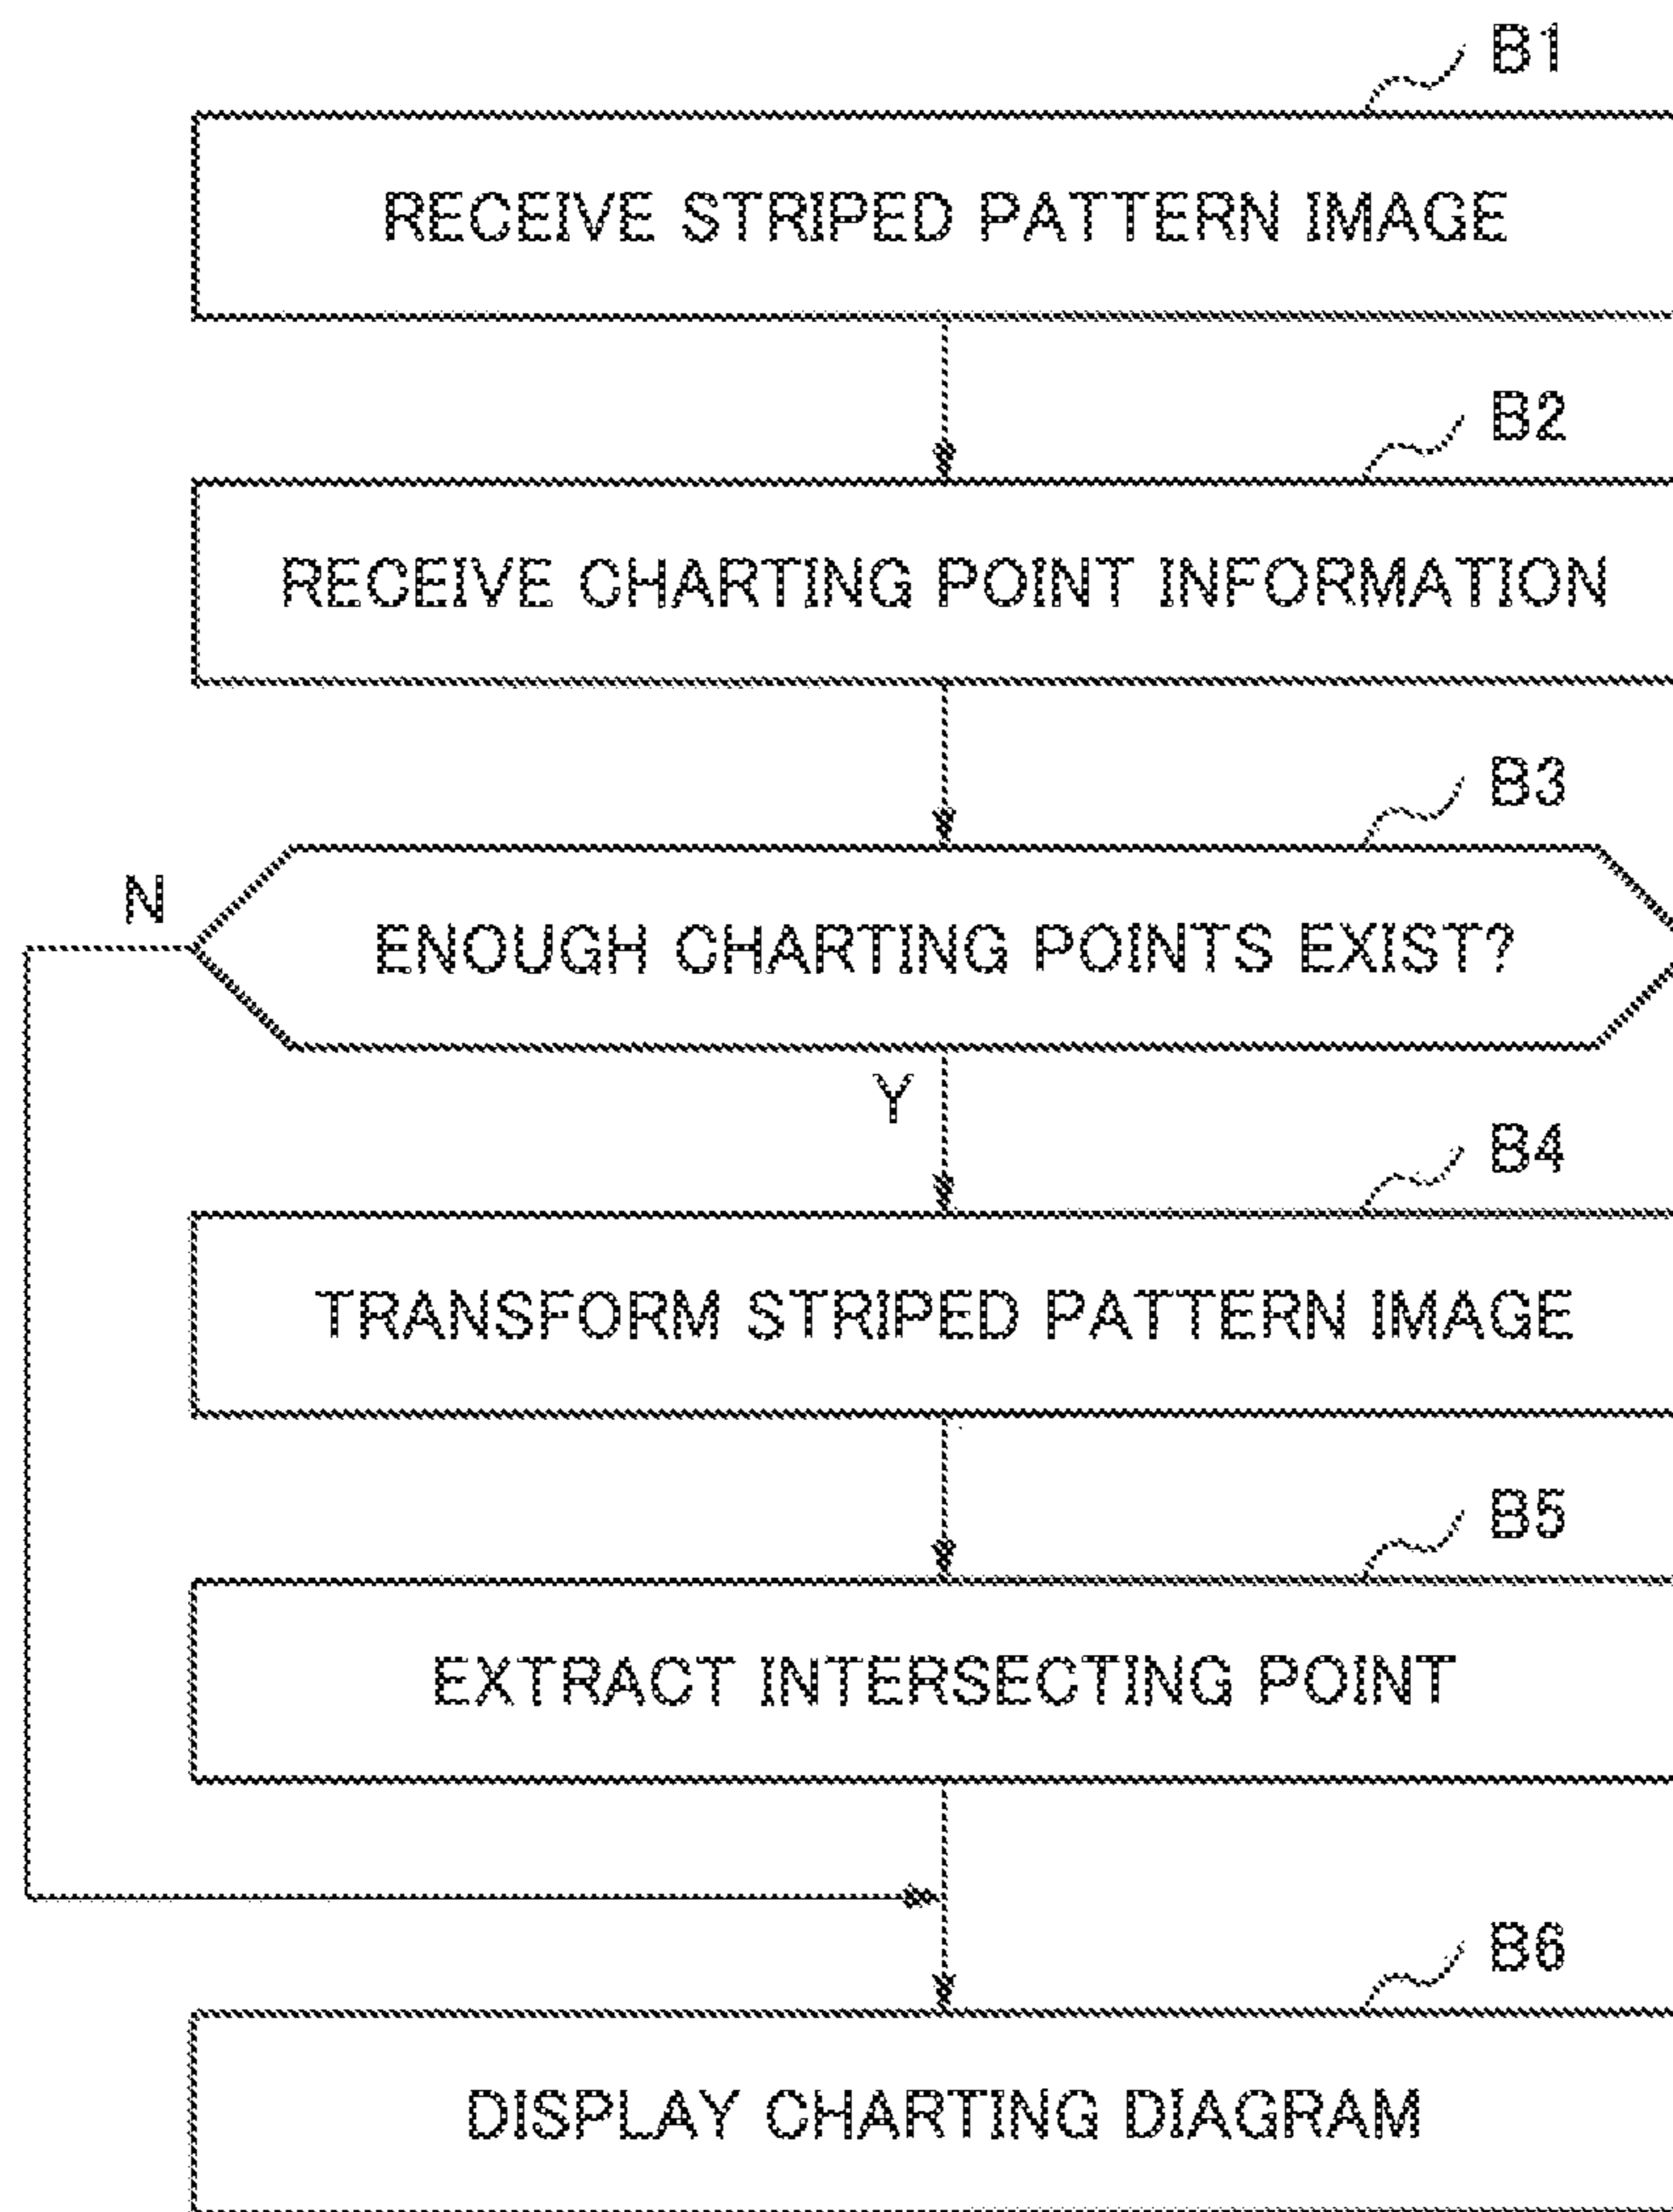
B1
RECEIVE STRIPED PATTERN IMAGE

B2
RECEIVE CHARTING POINT INFORMATION

B3
N
ENOUGH CHARTING POINTS EXIST?
Y

B4
TRANSFORM STRIPED PATTERN IMAGE

B5
EXTRACT INTERSECTING POINT

B6
DISPLAY CHARTING DIAGRAM